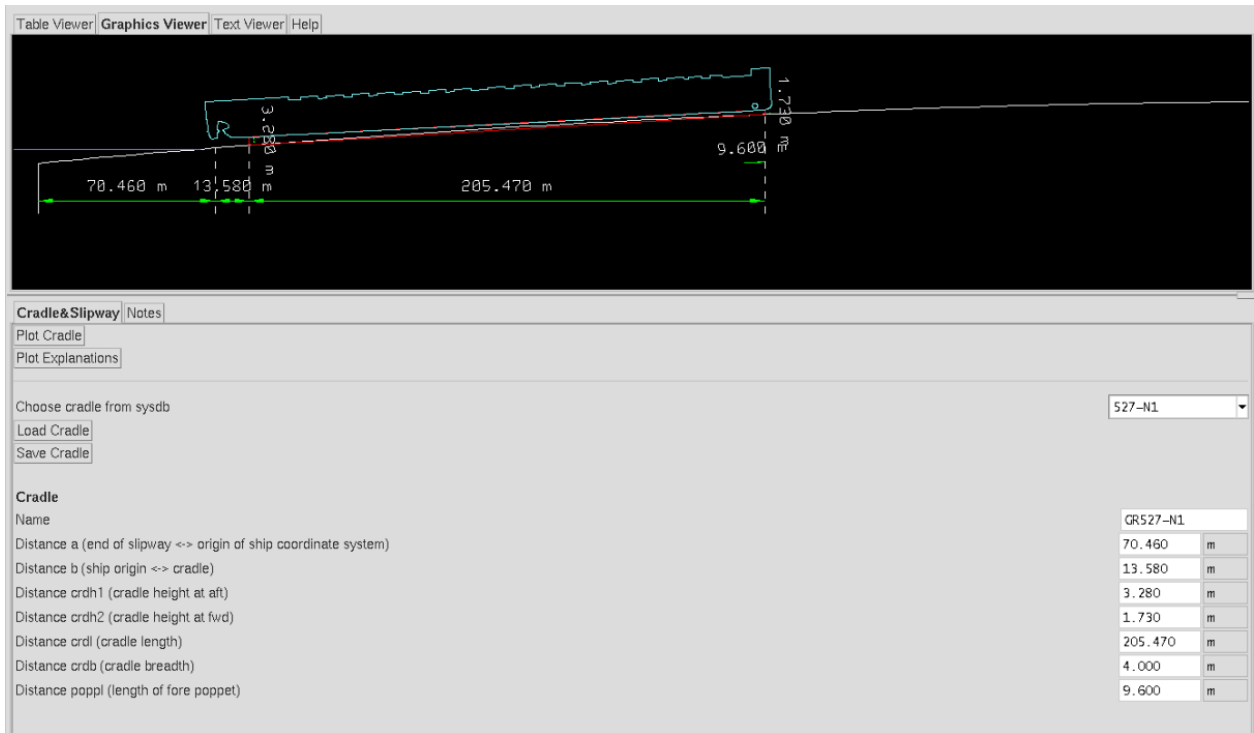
Table Viewer Graphics Viewer Text Viewer Help

3.280 m
1.730 m
9.600 m
70.460 m 13.580 m 205.470 m

Cradle&Slipway Notes
Plot Cradle
Plot Explanations

Choose cradle from sysdb
527-N1
Load Cradle
Save Cradle

Cradle

| Name | GR527-N1 | |
|---|---|---|
| Distance a (end of slipway <-> origin of ship coordinate system) | 70.460 | m |
| Distance b (ship origin <-> cradle) | 13.580 | m |
| Distance crdh1 (cradle height at aft) | 3.280 | m |
| Distance crdh2 (cradle height at fwd) | 1.730 | m |
| Distance crdl (cradle length) | 205.470 | m |
| Distance crdb (cradle breadth) | 4.000 | m |
| Distance poppl (length of fore poppet) | 9.600 | m |